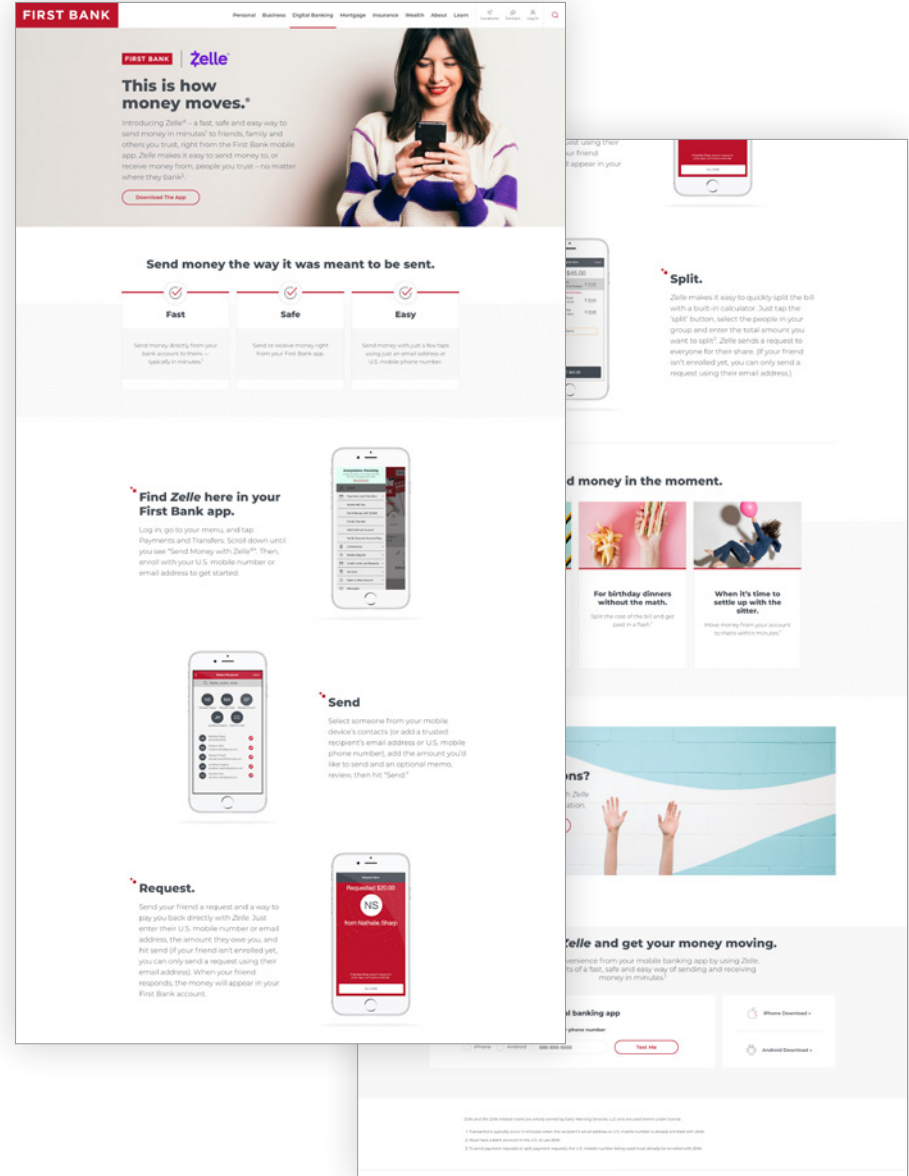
FIRST BANK

Personal Business Digital Banking Mortgage Insurance Wealth About Learn

Locations Contact Log In

FIRST BANK | Zelle

This is how money moves.*

Introducing Zelle® – a fast, safe and easy way to send money in minutes¹ to friends, family and others you trust, right from the First Bank mobile app. Zelle makes it easy to send money to, or receive money from, people you trust – no matter where they bank².

Download The App

Send money the way it was meant to be sent.

Fast

Send money directly from your bank account to theirs — typically in minutes¹

Safe

Send or receive money right from your First Bank app

Easy

Send money with just a few taps using just an email address or U.S. mobile phone number.

Find Zelle here in your First Bank app.

Log in, go to your menu, and tap Payments and Transfers. Scroll down until you see "Send Money with Zelle®". Then, enroll with your U.S. mobile number or email address to get started.

Send

Select someone from your mobile device's contacts (or add a trusted recipient's email address or U.S. mobile phone number), add the amount you'd like to send and an optional memo, review, then hit "Send."

Request.

Send your friend a request and a way to pay you back directly with Zelle. Just enter their U.S. mobile number or email address, the amount they owe you, and hit send (if your friend isn't enrolled yet, you can only send a request using their email address). When your friend responds, the money will appear in your First Bank account.

Requested $20.00

NS

from Nathalie Sharp

Split.

Zelle makes it easy to quickly split the bill with a built-in calculator. Just tap the 'split' button, select the people in your group and enter the total amount you want to split³. Zelle sends a request to everyone for their share. (If your friend isn't enrolled yet, you can only send a request using their email address.)

$45.00

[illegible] money in the moment.

For birthday dinners without the math.

Split the cost of the bill and get paid in a flash.¹

When it's time to settle up with the sitter.

Move money from your account to theirs within minutes.¹

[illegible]ons?

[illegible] Zelle

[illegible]ation.

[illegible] Zelle and get your money moving.

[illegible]venience from your mobile banking app by using Zelle. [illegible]ts of a fast, safe and easy way of sending and receiving money in minutes.¹

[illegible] banking app

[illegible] phone number

iPhone Android

Text Me

iPhone Download »

Android Download »

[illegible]